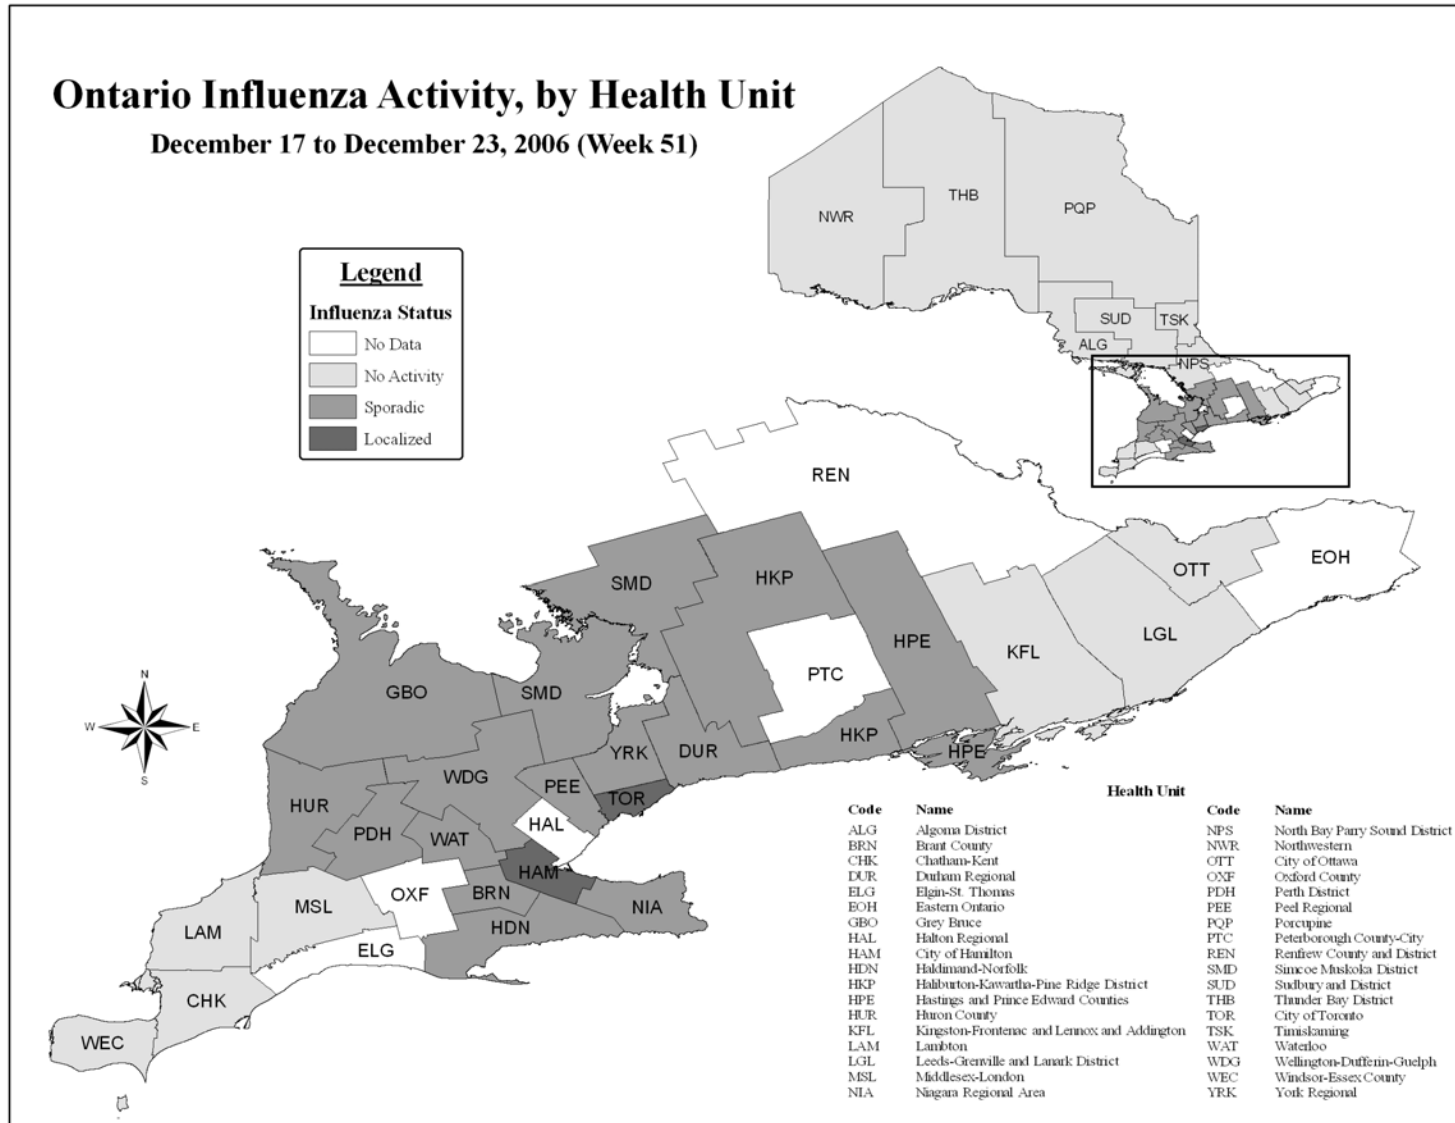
Ontario Influenza Activity, by Health Unit

December 17 to December 23, 2006 (Week 51)

Legend

Influenza Status

No Data

No Activity

Sporadic

Localized

NWR THB PQP SUD TSK ALG NPS

REN OTT EOH SMD HKP HPE KFL LGL PTC GBO SMD HKP HPE YRK DUR WDG PEE TOR HUR PDH WAT HAL HAM OXF BRN NIA MSL HDN LAM ELG CHK WEC

N W E S

Health Unit

| Code | Name | Code | Name |
|---|---|---|---|
| ALG | Algoma District | NPS | North Bay Parry Sound District |
| BRN | Brant County | NWR | Northwestern |
| CHK | Chatham-Kent | OTT | City of Ottawa |
| DUR | Durham Regional | OXF | Oxford County |
| ELG | Elgin-St. Thomas | PDH | Perth District |
| EOH | Eastern Ontario | PEE | Peel Regional |
| GBO | Grey Bruce | PQP | Porcupine |
| HAL | Halton Regional | PTC | Peterborough County-City |
| HAM | City of Hamilton | REN | Renfrew County and District |
| HDN | Haldimand-Norfolk | SMD | Simcoe Muskoka District |
| HKP | Haliburton-Kawartha-Pine Ridge District | SUD | Sudbury and District |
| HPE | Hastings and Prince Edward Counties | THB | Thunder Bay District |
| HUR | Huron County | TOR | City of Toronto |
| KFL | Kingston-Frontenac and Lennox and Addington | TSK | Timiskaming |
| LAM | Lambton | WAT | Waterloo |
| LGL | Leeds-Grenville and Lanark District | WDG | Wellington-Dufferin-Guelph |
| MSL | Middlesex-London | WEC | Windsor-Essex County |
| NIA | Niagara Regional Area | YRK | York Regional |